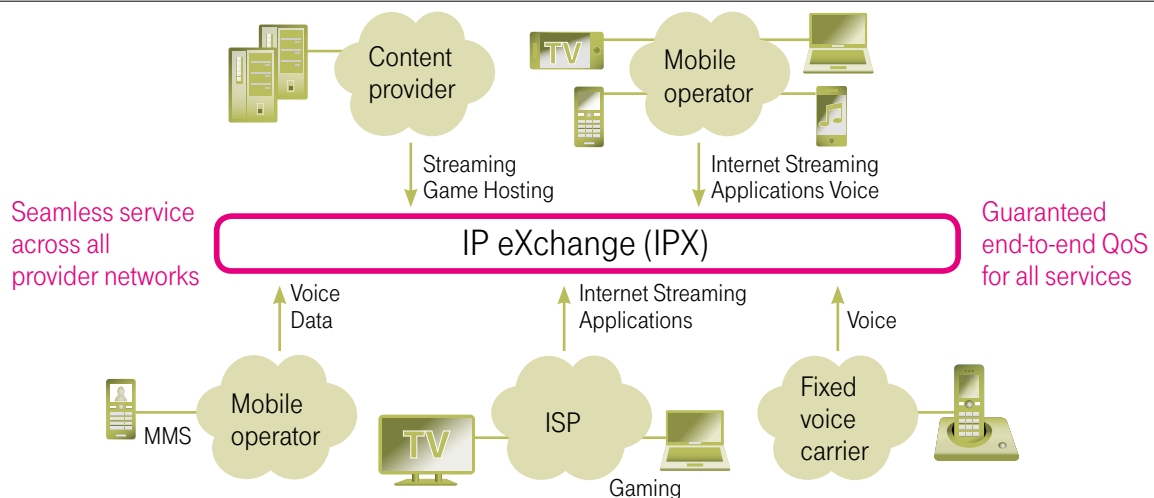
Content provider

TV

Mobile operator

Streaming
Game Hosting

Internet Streaming
Applications Voice

Seamless service across all provider networks

IP eXchange (IPX)

Guaranteed end-to-end QoS for all services

Voice
Data

Internet Streaming
Applications

Voice

MMS

Mobile operator

TV

ISP

Gaming

Fixed voice carrier